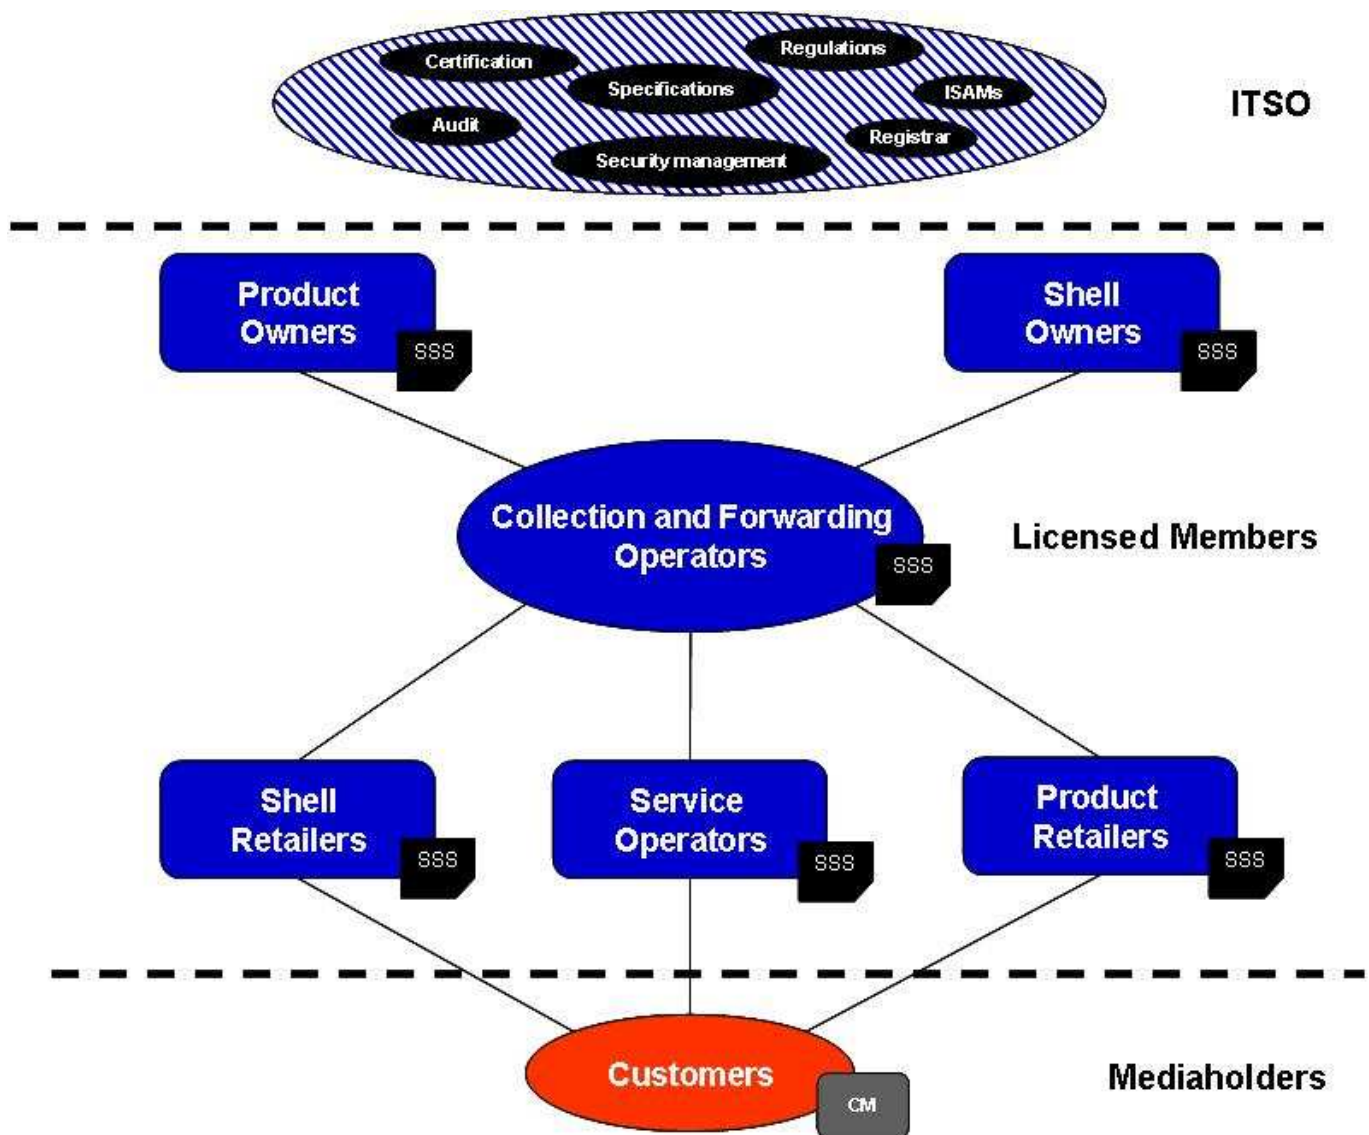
Certification
Regulations
Specifications
ISAMs
Audit
Registrar
Security management

ITSO

Product Owners
SSS

Shell Owners
SSS

Collection and Forwarding Operators
SSS

Licensed Members

Shell Retailers
SSS

Service Operators
SSS

Product Retailers
SSS

Customers
CM

Mediaholders